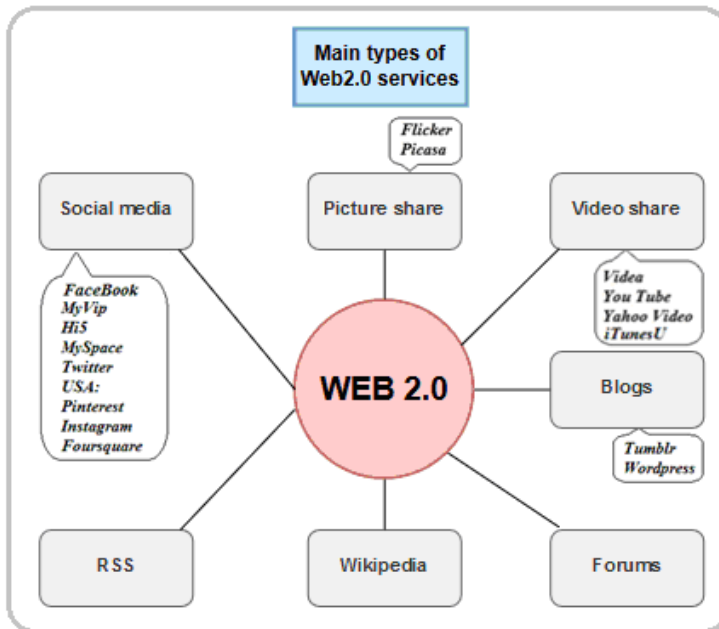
Main types of Web2.0 services

Flicker
Picasa

Social media

Picture share

Video share

FaceBook
MyVip
Hi5
MySpace
Twitter
USA:
Pinterest
Instagram
Foursquare

Videa
You Tube
Yahoo Video
iTunesU

WEB 2.0

Blogs

Tumblr
Wordpress

RSS

Wikipedia

Forums